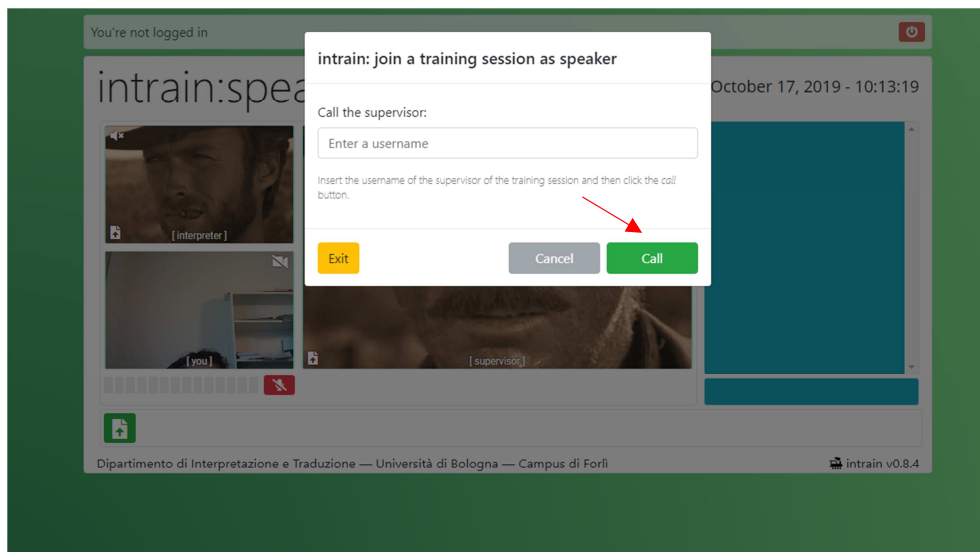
You're not logged in

intrain:spea

October 17, 2019 - 10:13:19

intrain: join a training session as speaker

Call the supervisor:

Enter a username

Insert the username of the supervisor of the training session and then click the *call* button.

Exit

Cancel

Call

[ interpreter ]

[ you ]

[ supervisor ]

Dipartimento di Interpretazione e Traduzione — Università di Bologna — Campus di Forlì

intrain v0.8.4